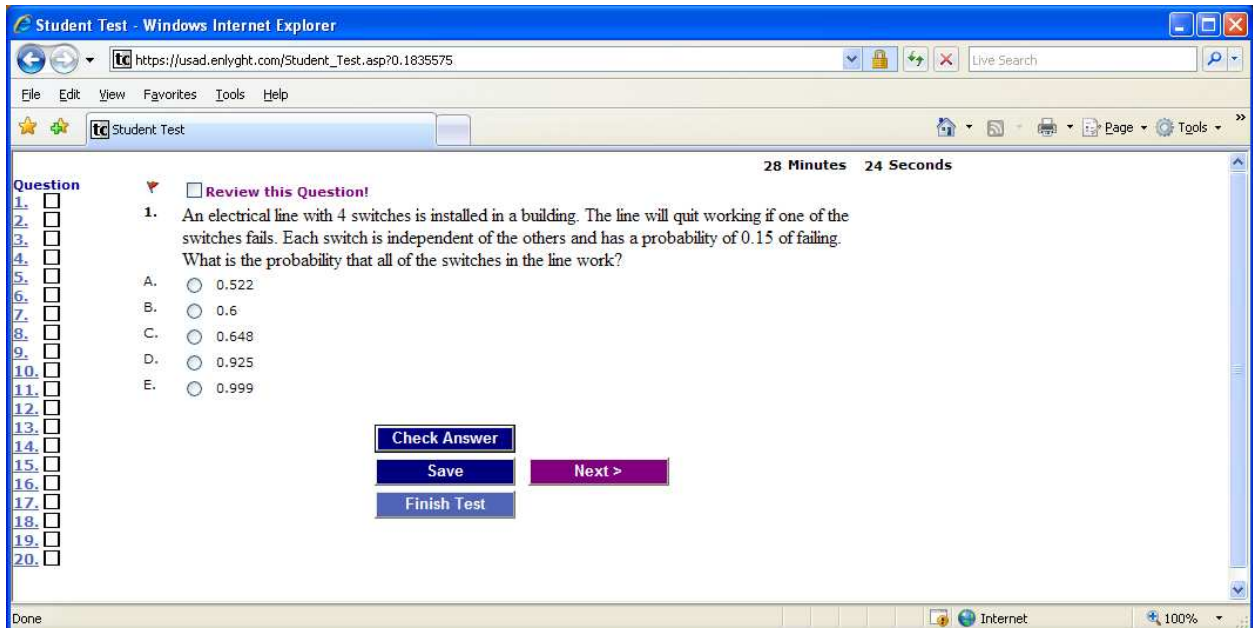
Student Test - Windows Internet Explorer

https://usad.enlyght.com/Student_Test.asp?0.1835575

Live Search

File Edit View Favorites Tools Help

Student Test

Page Tools

28 Minutes 24 Seconds

Question
1.
2.
3.
4.
5.
6.
7.
8.
9.
10.
11.
12.
13.
14.
15.
16.
17.
18.
19.
20.

Review this Question!

1. An electrical line with 4 switches is installed in a building. The line will quit working if one of the switches fails. Each switch is independent of the others and has a probability of 0.15 of failing. What is the probability that all of the switches in the line work?

A. 0.522
B. 0.6
C. 0.648
D. 0.925
E. 0.999

Check Answer
Save
Next >
Finish Test

Done

Internet

100%